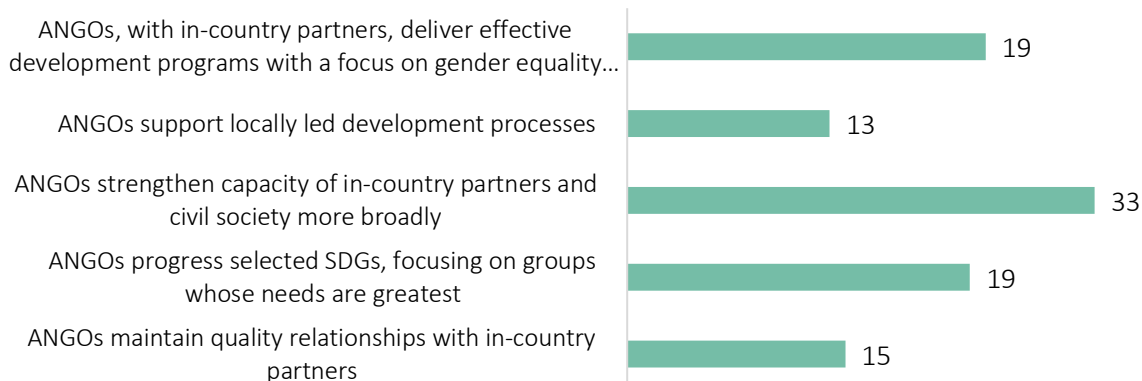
ANGOs, with in-country partners, deliver effective development programs with a focus on gender equality…

19

ANGOs support locally led development processes

13

ANGOs strengthen capacity of in-country partners and civil society more broadly

33

ANGOs progress selected SDGs, focusing on groups whose needs are greatest

19

ANGOs maintain quality relationships with in-country partners

15